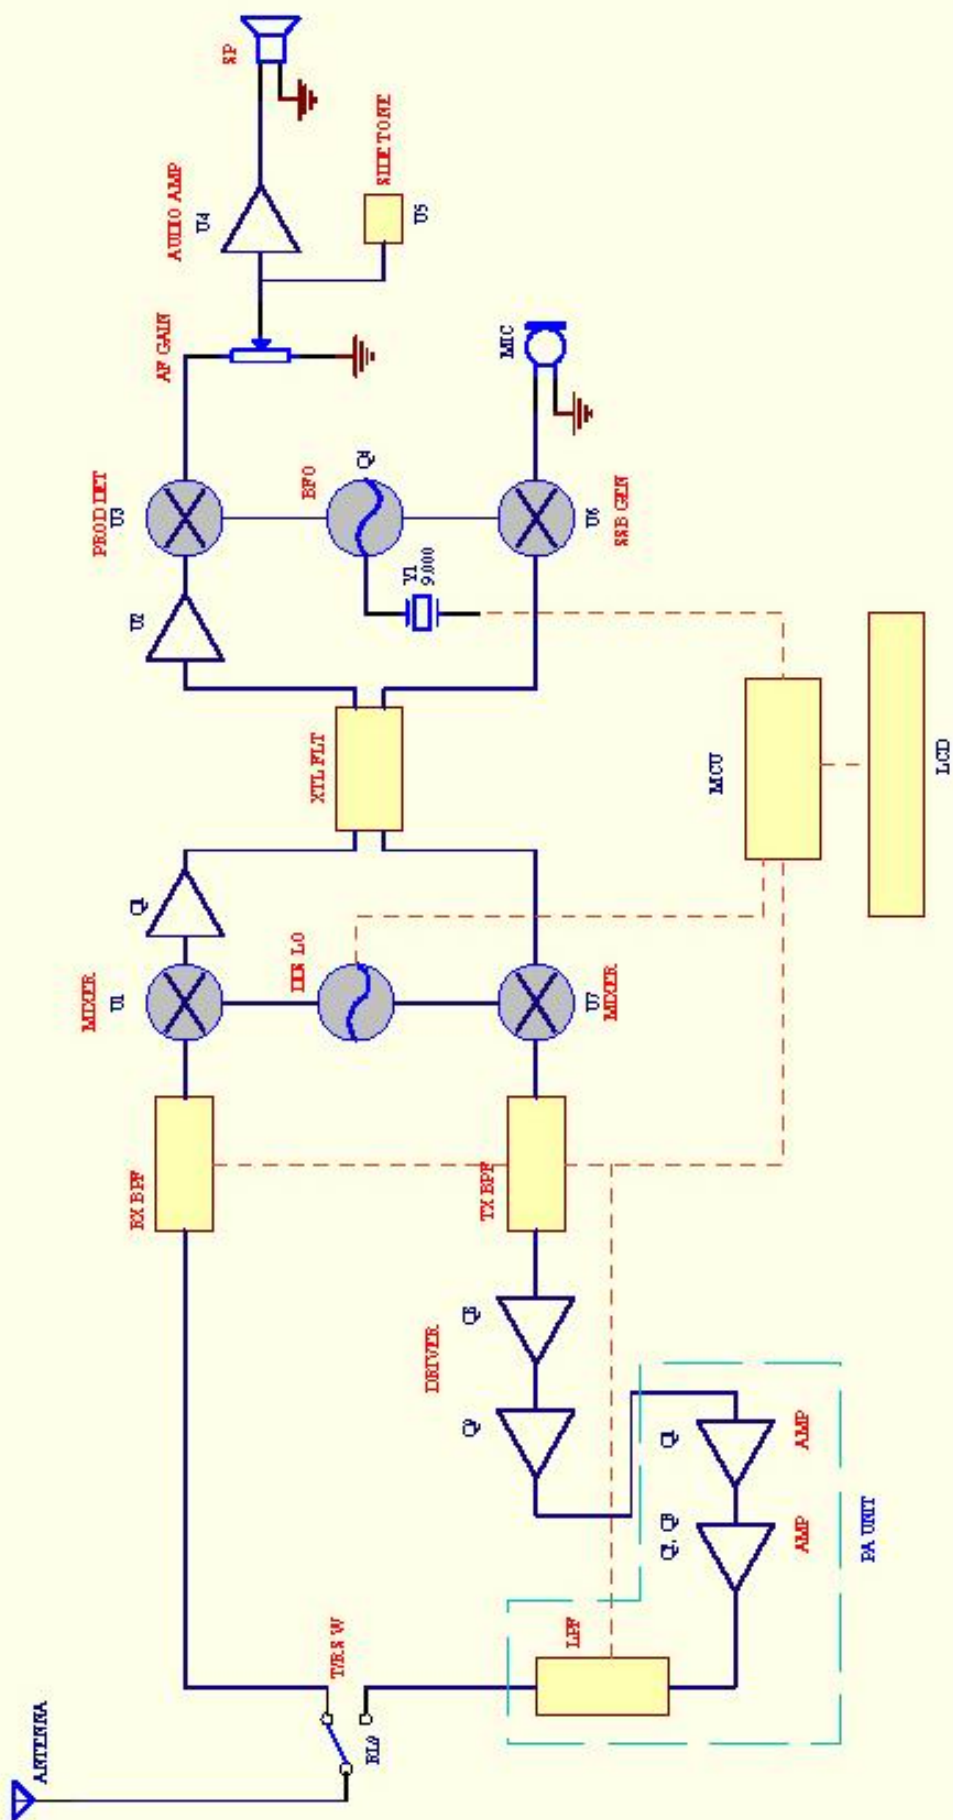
SP
SIDE TONE
U5
AUDIO AMP
U4
AF GAIN
MIC
PROD DET
U3
BFO
Q4
U6
SSB GEN
Y1
9.000
U2
XTL FLT
MCU
LCD
Q1
IDR LO
MIXER
U1
U7
MIXER
RX BPF
TX BPF
Q8
DRIVER
Q9
Q1
AMP
Q1, Q2
AMP
PA UNIT
LPF
T/R SW
ANTENNA
RL9